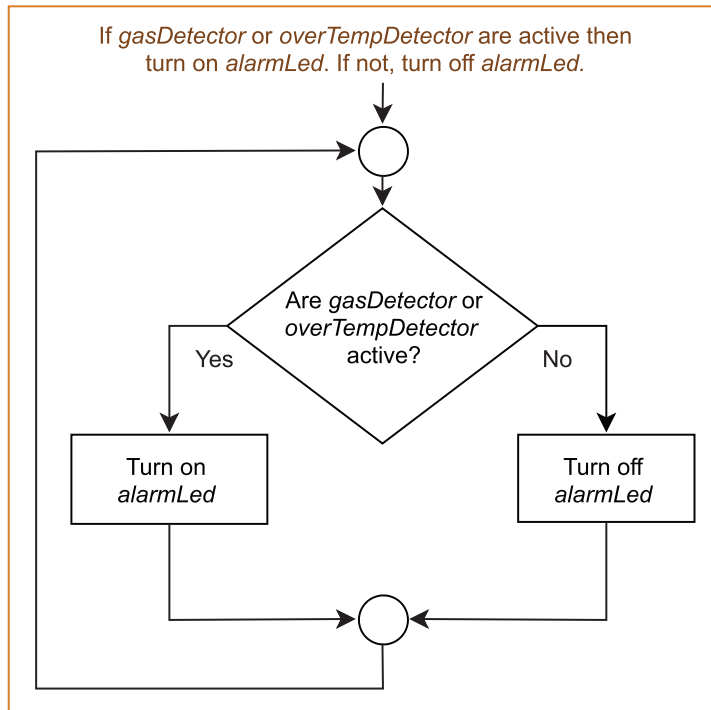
If *gasDetector* or *overTempDetector* are active then turn on *alarmLed*. If not, turn off *alarmLed.*

Are *gasDetector* or *overTempDetector* active?

Yes

No

Turn on *alarmLed*

Turn off *alarmLed*